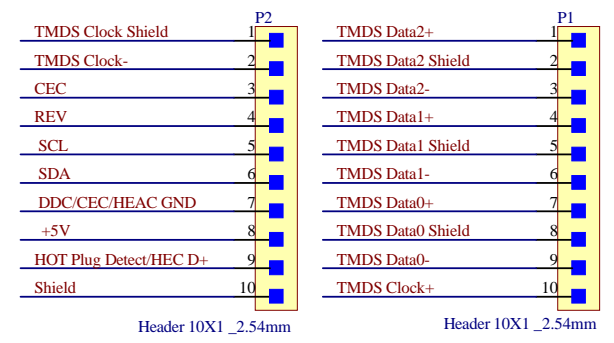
P2

TMDS Clock Shield 1
TMDS Clock- 2
CEC 3
REV 4
SCL 5
SDA 6
DDC/CEC/HEAC GND 7
+5V 8
HOT Plug Detect/HEC D+ 9
Shield 10

Header 10X1 _2.54mm

P1

TMDS Data2+ 1
TMDS Data2 Shield 2
TMDS Data2- 3
TMDS Data1+ 4
TMDS Data1 Shield 5
TMDS Data1- 6
TMDS Data0+ 7
TMDS Data0 Shield 8
TMDS Data0- 9
TMDS Clock+ 10

Header 10X1 _2.54mm